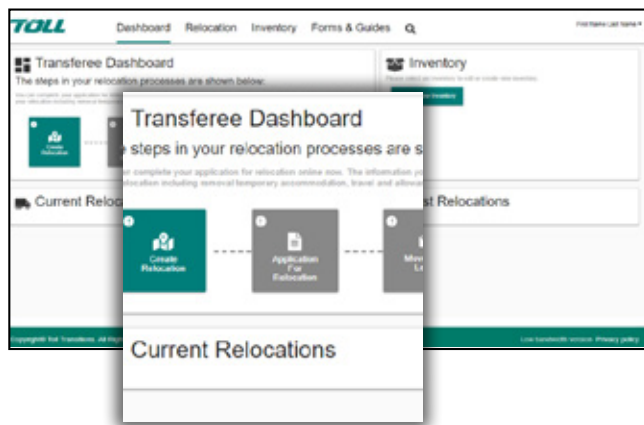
TOLL

Dashboard Relocation Inventory Forms & Guides

First Name Last Name

Transferee Dashboard

The steps in your relocation processes are shown below:

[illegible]

Inventory

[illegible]

Current Reloc

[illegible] Relocations

Copyright Toll Transitions. All Rights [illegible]

Low bandwidth version Privacy policy

Transferee Dashboard

steps in your relocation processes are s

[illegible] complete your application for relocation online now. The information y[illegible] relocation including removal temporary accommodation, travel and allow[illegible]

Create Relocation

Application For Relocation

Mov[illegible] L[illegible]

Current Relocations